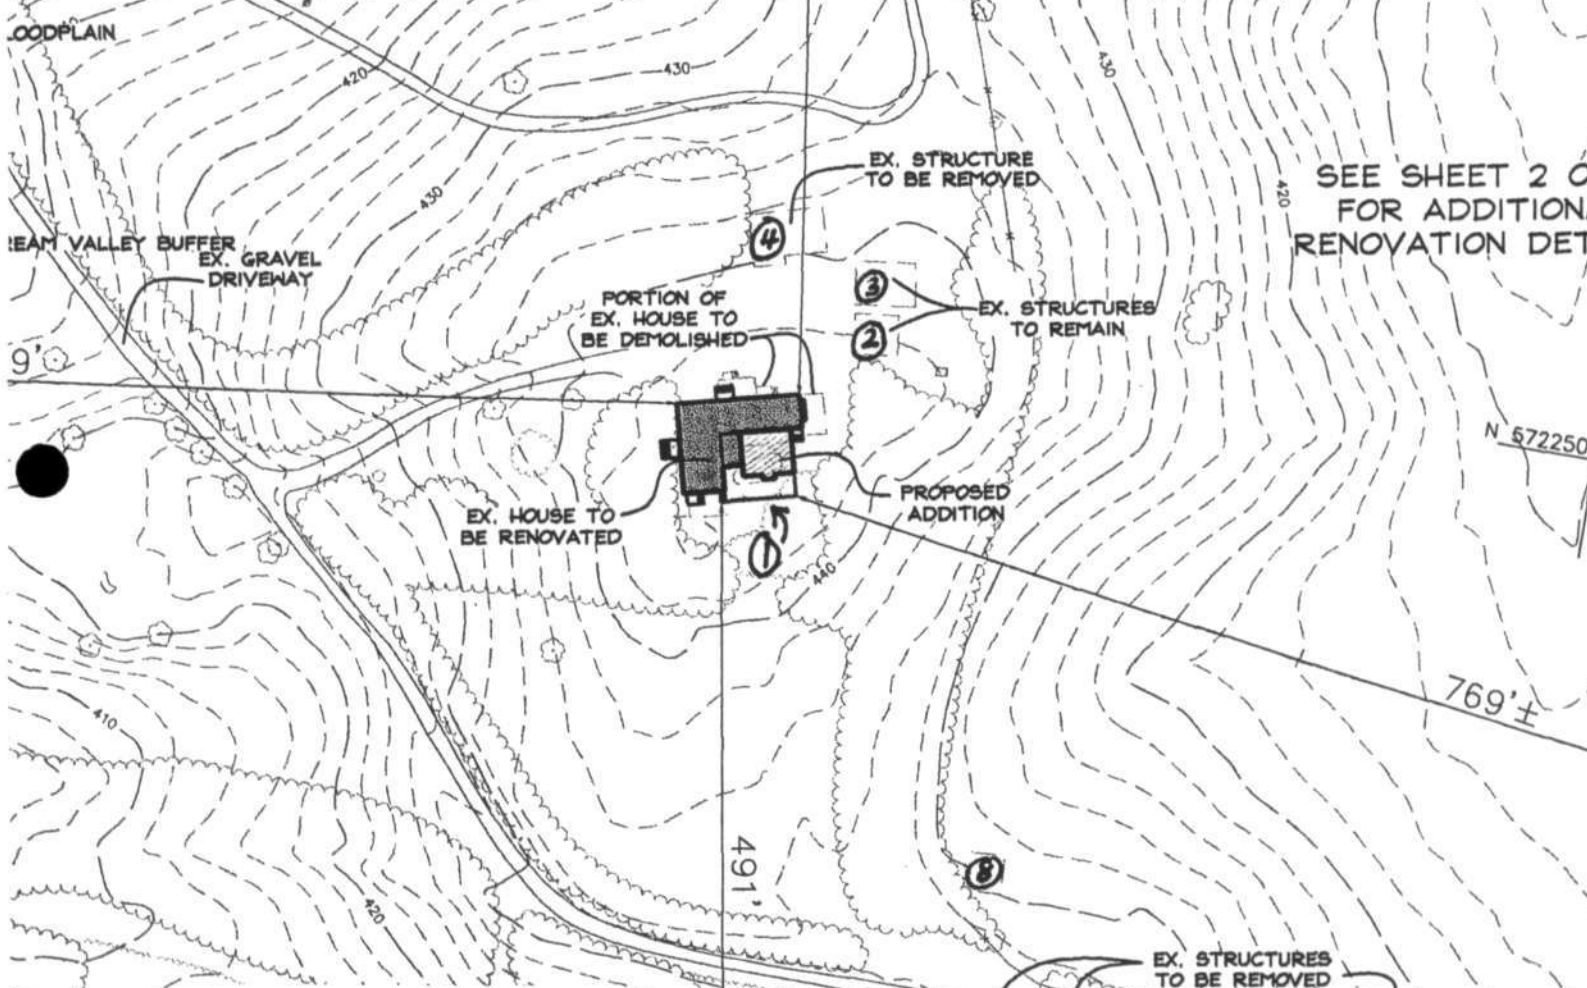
LOODPLAIN

430

420

430

430

420

SEE SHEET 2 O
FOR ADDITION
RENOVATION DET

EX. STRUCTURE TO BE REMOVED

4

REAM VALLEY BUFFER

EX. GRAVEL DRIVEWAY

PORTION OF EX. HOUSE TO BE DEMOLISHED

3

2

EX. STRUCTURES TO REMAIN

9'

N 572250

EX. HOUSE TO BE RENOVATED

PROPOSED ADDITION

1

440

769'±

410

491'

8

420

EX. STRUCTURES TO BE REMOVED